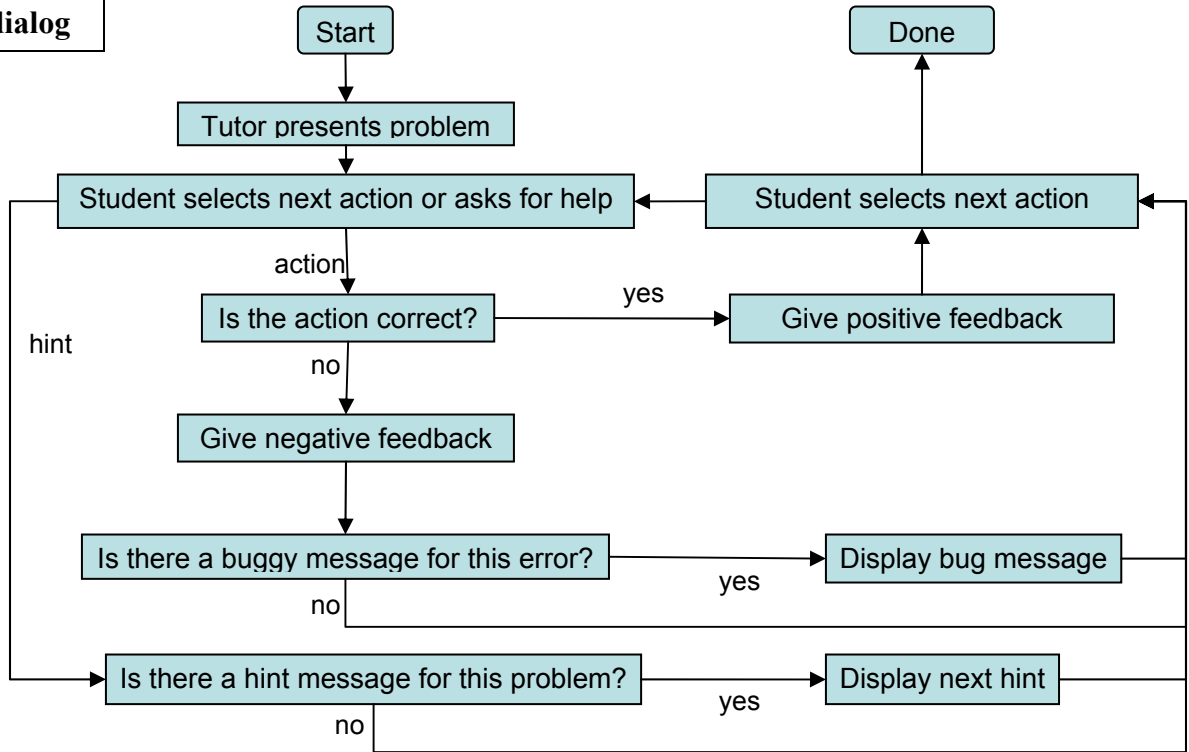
dialog

Start

Done

Tutor presents problem

Student selects next action or asks for help

Student selects next action

action

yes

Is the action correct?

Give positive feedback

hint

no

Give negative feedback

Is there a buggy message for this error?

Display bug message

yes

no

Is there a hint message for this problem?

Display next hint

yes

no